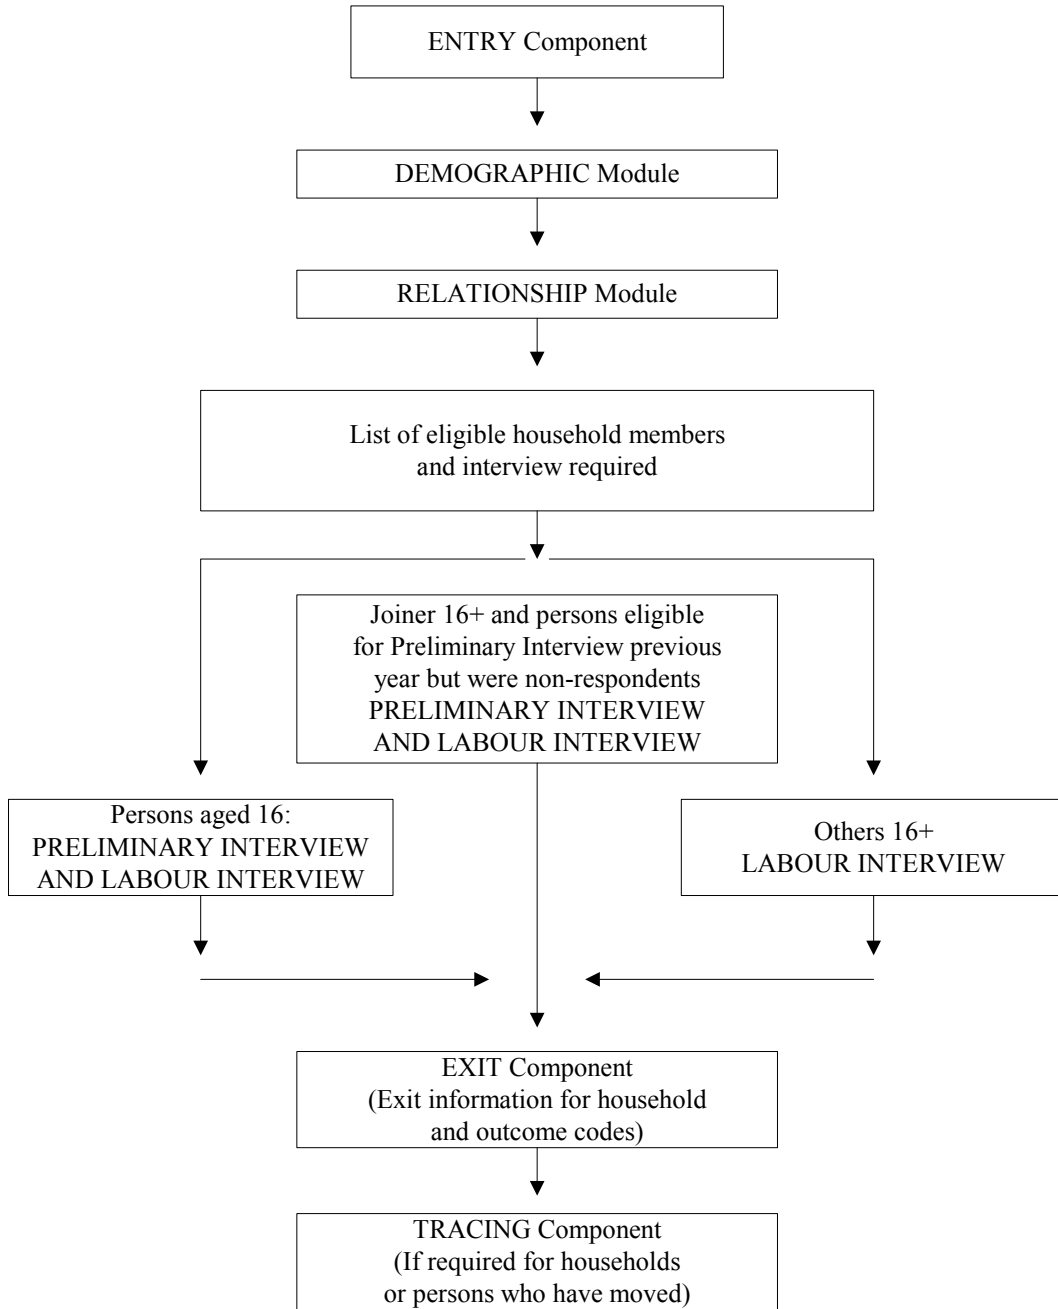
ENTRY Component

DEMOGRAPHIC Module

RELATIONSHIP Module

List of eligible household members and interview required

Joiner 16+ and persons eligible for Preliminary Interview previous year but were non-respondents PRELIMINARY INTERVIEW AND LABOUR INTERVIEW

Persons aged 16: PRELIMINARY INTERVIEW AND LABOUR INTERVIEW

Others 16+ LABOUR INTERVIEW

EXIT Component (Exit information for household and outcome codes)

TRACING Component (If required for households or persons who have moved)